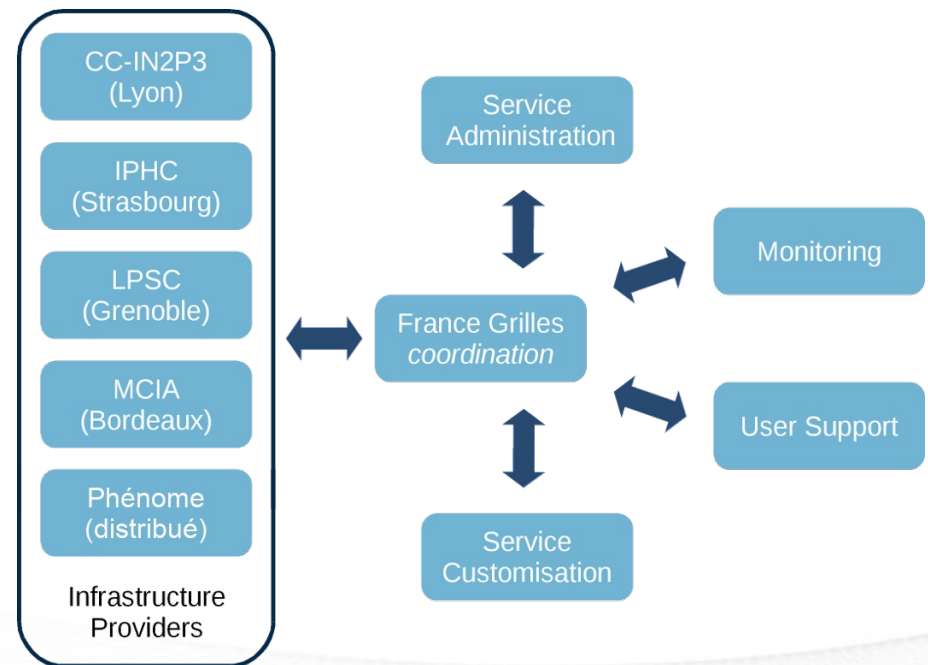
CC-IN2P3
(Lyon)

IPHC
(Strasbourg)

LPSC
(Grenoble)

MCIA
(Bordeaux)

Phénome
(distribué)

Infrastructure Providers

Service Administration

France Grilles
*coordination*

Monitoring

User Support

Service Customisation